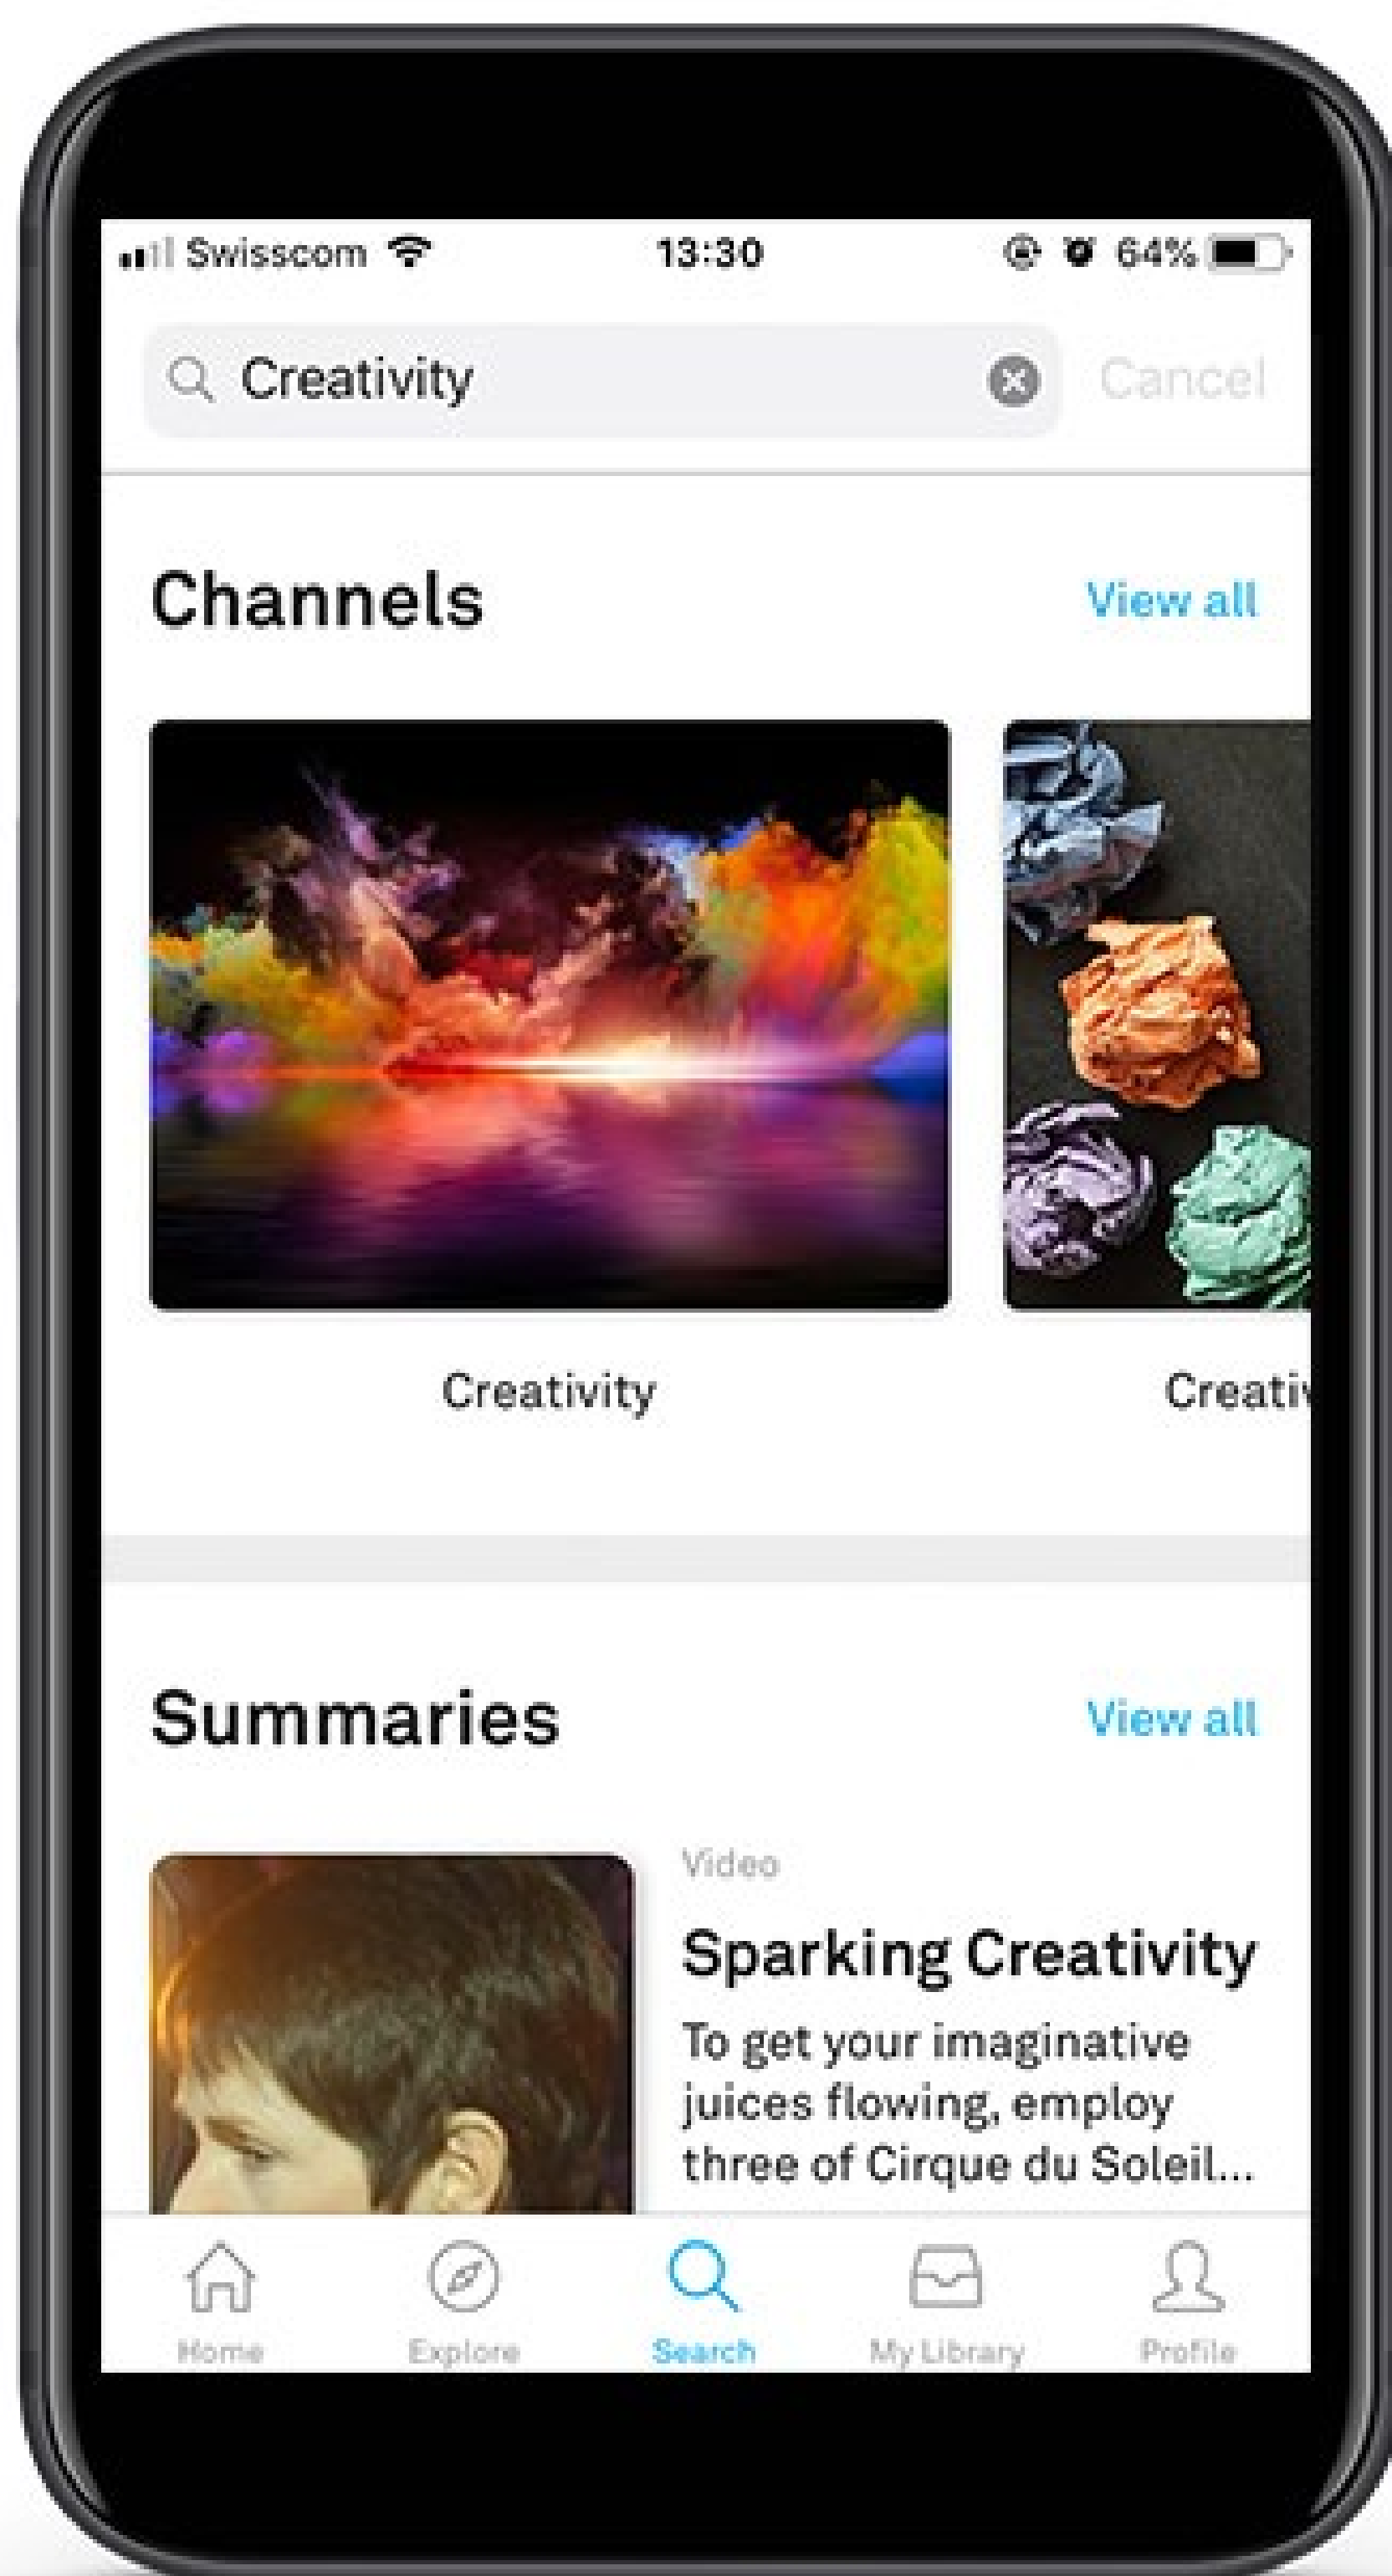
Swisscom 13:30 64%

Creativity Cancel

Channels View all

Creativity

Creati

Summaries View all

Video

Sparking Creativity

To get your imaginative juices flowing, employ three of Cirque du Soleil...

Home Explore Search My Library Profile